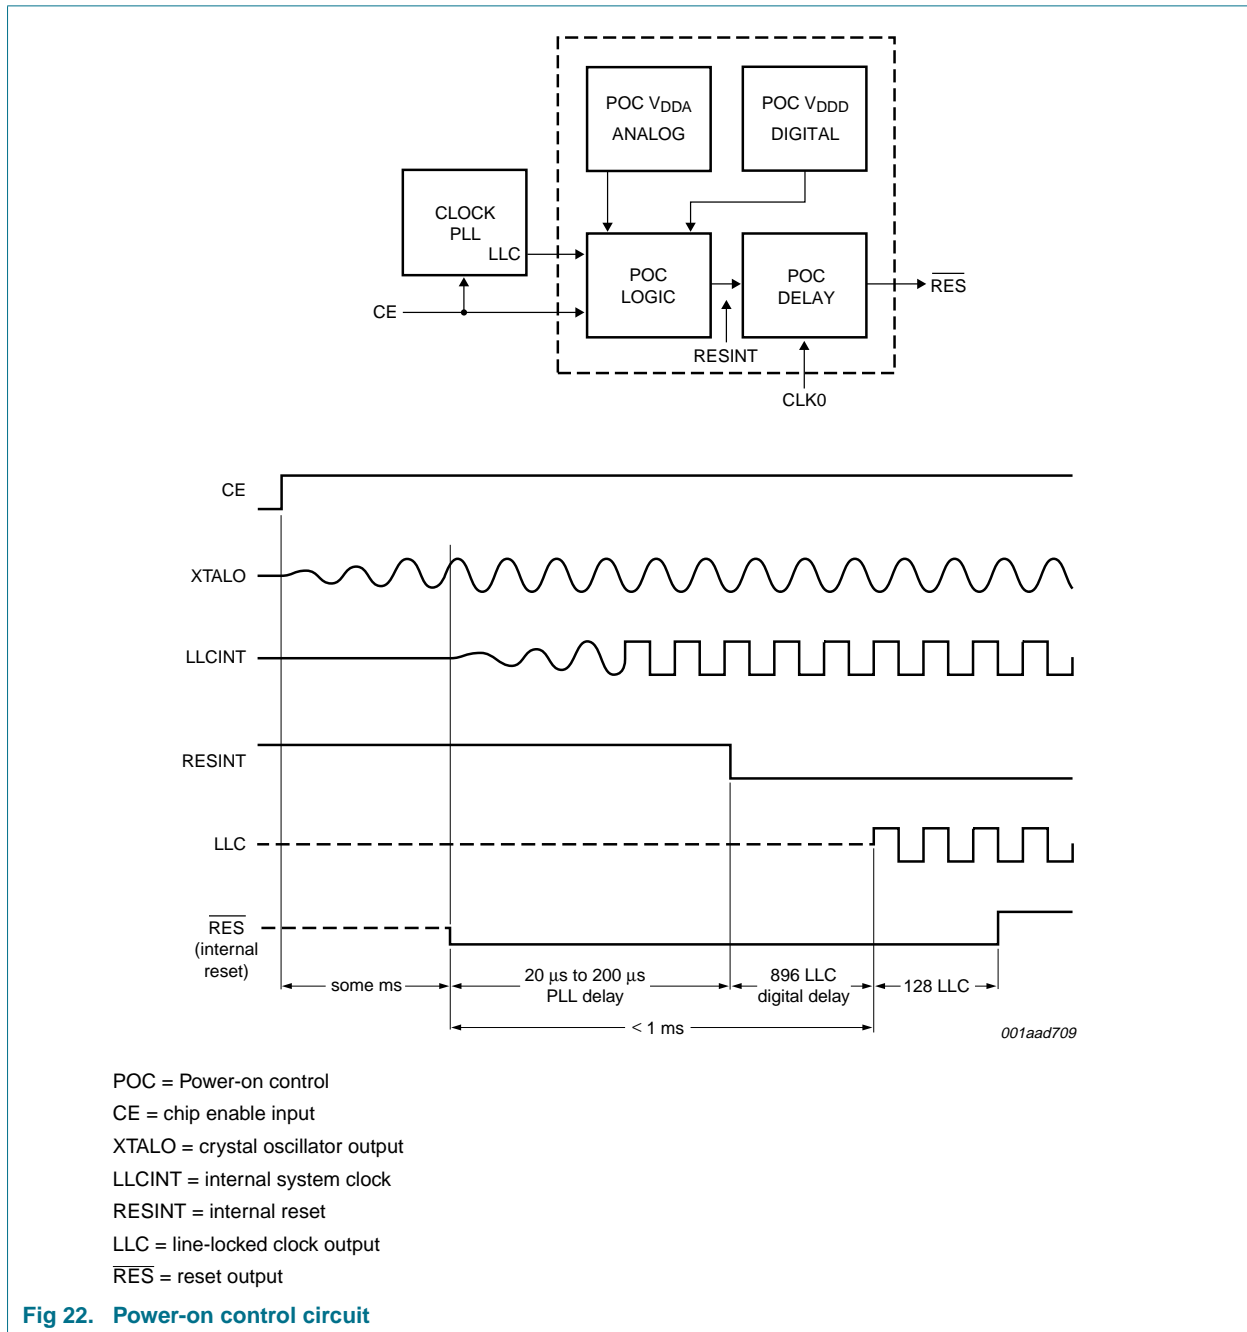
POC $V_{DDA}$
ANALOG

POC $V_{DDD}$
DIGITAL

CLOCK
PLL
LLC

POC
LOGIC

POC
DELAY

$\overline{RES}$

CE

RESINT

CLK0

CE

XTALO

LLCINT

RESINT

LLC

$\overline{RES}$
(internal
reset)

some ms

20 µs to 200 µs
PLL delay

896 LLC
digital delay

128 LLC

< 1 ms

001aad709

POC = Power-on control

CE = chip enable input

XTALO = crystal oscillator output

LLCINT = internal system clock

RESINT = internal reset

LLC = line-locked clock output

$\overline{RES}$ = reset output

Fig 22. Power-on control circuit